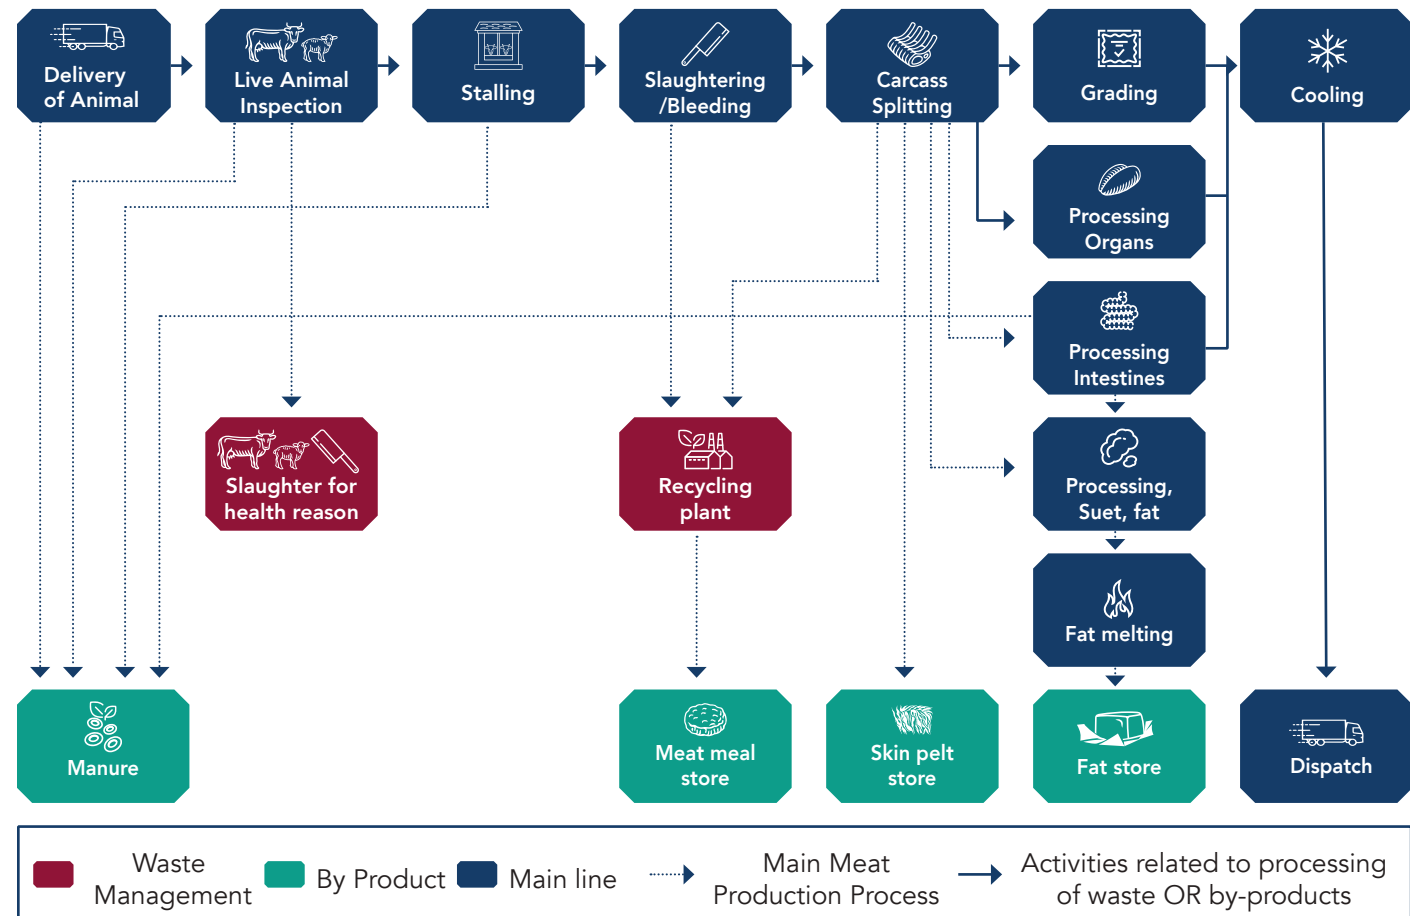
Delivery of Animal

Live Animal Inspection

Stalling

Slaughtering /Bleeding

Carcass Splitting

Grading

Cooling

Processing Organs

Processing Intestines

Slaughter for health reason

Recycling plant

Processing, Suet, fat

Fat melting

Manure

Meat meal store

Skin pelt store

Fat store

Dispatch

Waste Management

By Product

Main line

Main Meat Production Process

Activities related to processing of waste OR by-products